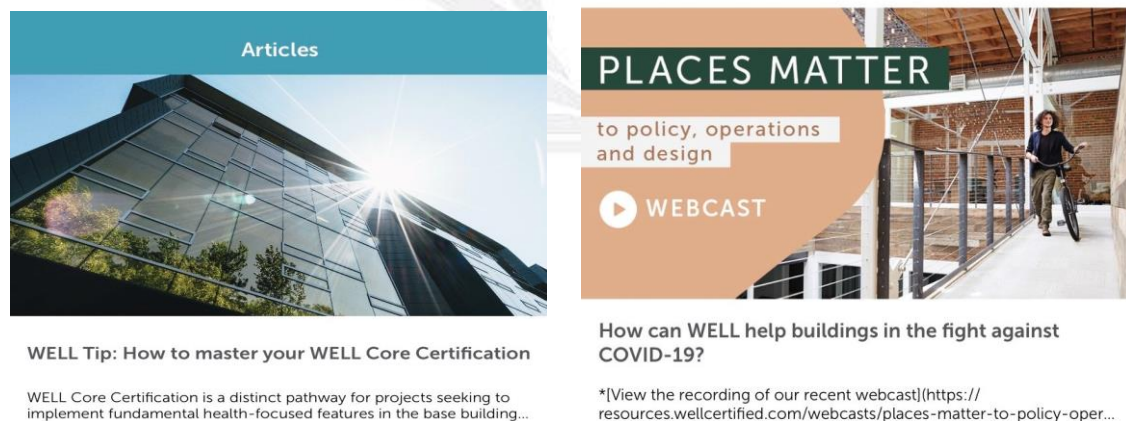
Articles

WELL Tip: How to master your WELL Core Certification

WELL Core Certification is a distinct pathway for projects seeking to implement fundamental health-focused features in the base building...

PLACES MATTER

to policy, operations and design

WEBCAST

How can WELL help buildings in the fight against COVID-19?

*[View the recording of our recent webcast](https:// resources.wellcertified.com/webcasts/places-matter-to-policy-oper...